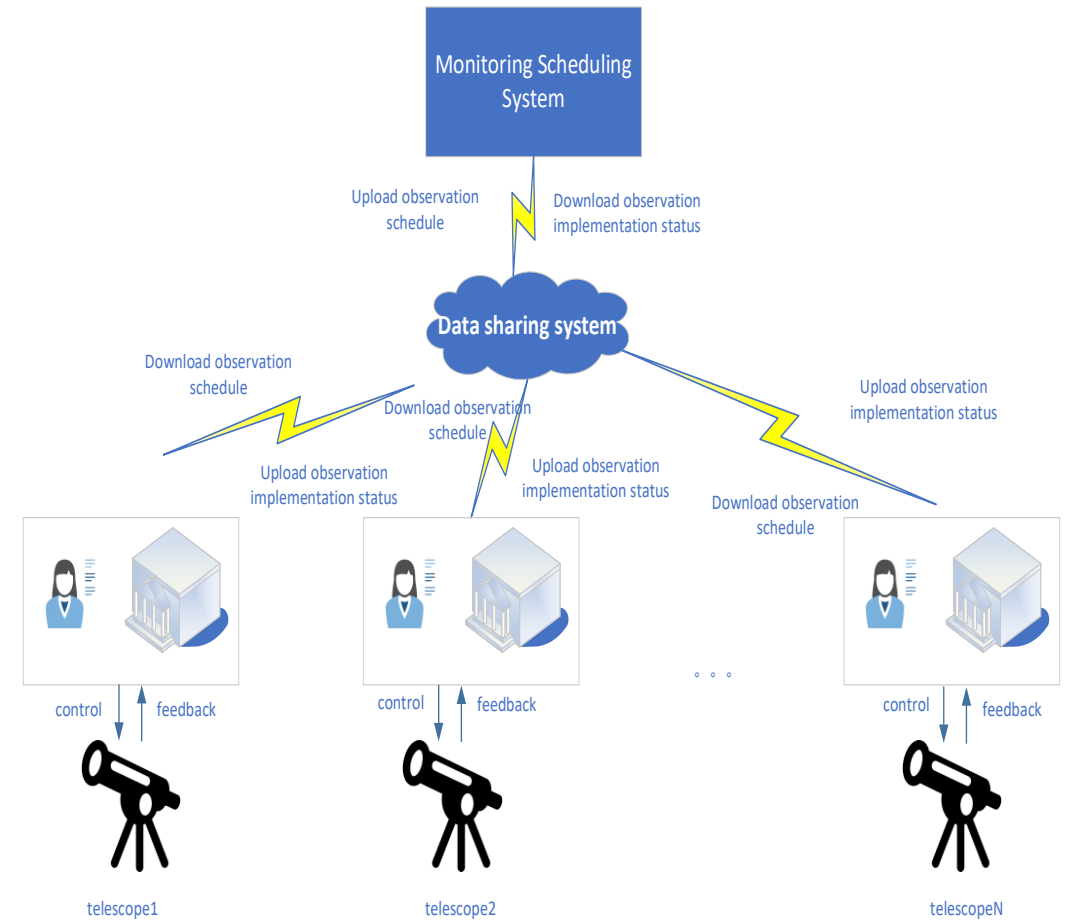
Monitoring Scheduling System

Upload observation schedule

Download observation implementation status

Data sharing system

Download observation schedule

Download observation schedule

Upload observation implementation status

Upload observation implementation status

Download observation schedule

Upload observation implementation status

control

feedback

control

feedback

。。。

control

feedback

telescope1

telescope2

telescopeN